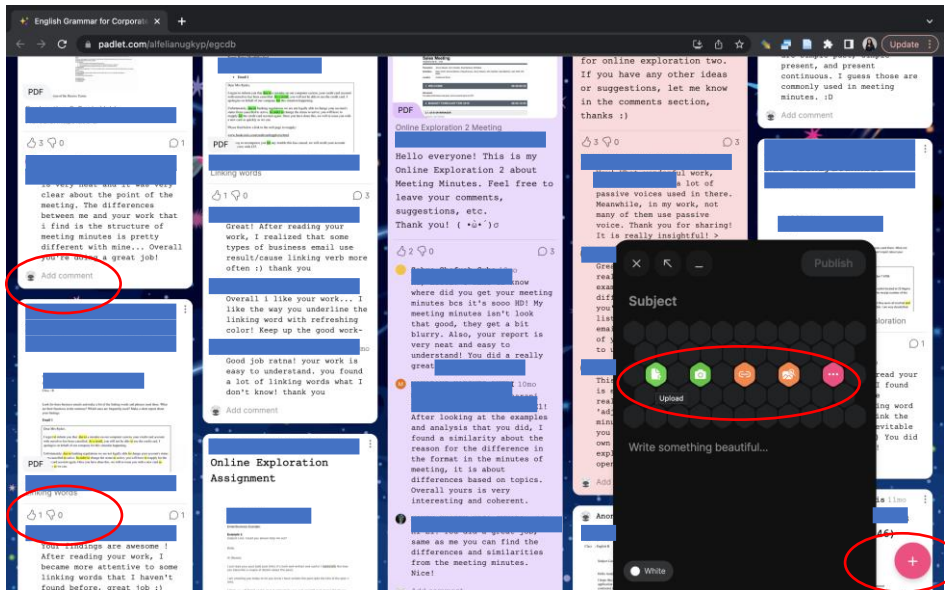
English Grammar for Corporate

padlet.com/alfelianugkyp/egcdb

Update

PDF

3 0

1

is very neat and it was very clear about the point of the meeting. The differences between me and your work that i find is the structure of meeting minutes is pretty different with mine... Overall you're doing a great job!

Add comment

PDF

Linking Words

1 0

1

Your findings are awesome ! After reading your work, I became more attentive to some linking words that I haven't found before. great job :)

PDF

Linking words

1 0

3

Great! After reading your work, I realized that some types of business email use result/cause linking verb more often :) thank you

Overall i like your work... I like the way you underline the linking word with refreshing color! Keep up the good work~

Good job ratna! your work is easy to understand. you found a lot of linking words what I don't know! thank you

Add comment

Online Exploration Assignment

PDF

Online Exploration 2 Meeting

Hello everyone! This is my Online Exploration 2 about Meeting Minutes. Feel free to leave your comments, suggestions, etc. Thank you! ( •̀ᴗ•́ )و

2 0

where did you get your meeting minutes bcs it's sooo HD! My meeting minutes isn't look that good, they get a bit blurry. Also, your report is very neat and easy to understand! You did a really great

After looking at the examples and analysis that you did, I found a similarity about the reason for the difference in the format in the minutes of meeting, it is about differences based on topics. Overall yours is very interesting and coherent.

same as me you can find the differences and similarities from the meeting minutes. Nice!

for online exploration two. If you have any other ideas or suggestions, let me know in the comments section, thanks :)

3 0

3

passive voices used in there. Meanwhile, in my work, not many of them use passive voice. Thank you for sharing! It is really insightful! >

present, and present continuous. I guess those are commonly used in meeting minutes. :D

Add comment

Publish

Subject

Upload

Write something beautiful...

White